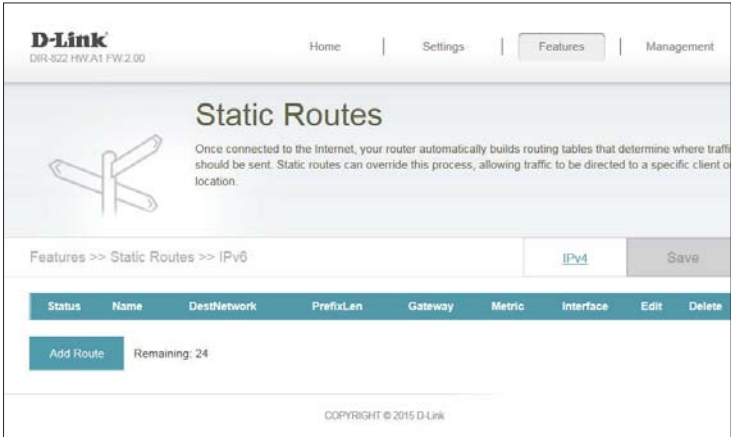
D-Link
DIR-822 HW:A1 FW:2.00

Home | Settings | Features | Management

Static Routes

Once connected to the Internet, your router automatically builds routing tables that determine where traffi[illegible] should be sent. Static routes can override this process, allowing traffic to be directed to a specific client o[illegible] location.

Features >> Static Routes >> IPv6

IPv4

Save

| Status | Name | DestNetwork | PrefixLen | Gateway | Metric | Interface | Edit | Delete |
|---|---|---|---|---|---|---|---|---|

Add Route

Remaining: 24

COPYRIGHT © 2015 D-Link